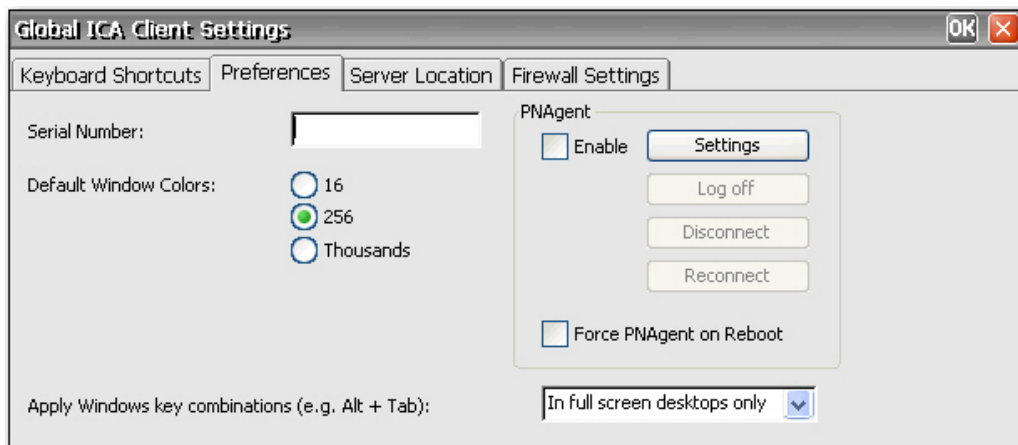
Global ICA Client Settings

OK

Keyboard Shortcuts | Preferences | Server Location | Firewall Settings

Serial Number:

Default Window Colors:

16

256

Thousands

PNAgent

Enable

Settings

Log off

Disconnect

Reconnect

Force PNAgent on Reboot

Apply Windows key combinations (e.g. Alt + Tab):

In full screen desktops only